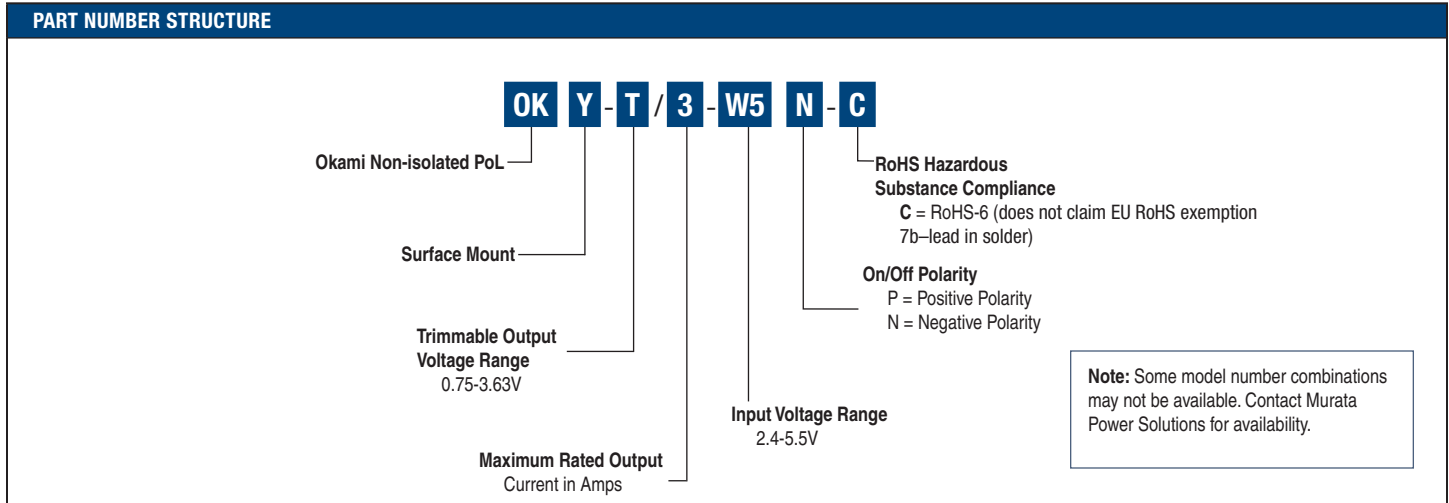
PART NUMBER STRUCTURE

OK Y - T / 3 - W5 N - C

Okami Non-isolated PoL

Surface Mount

Trimmable Output Voltage Range
0.75-3.63V

Maximum Rated Output Current in Amps

Input Voltage Range
2.4-5.5V

RoHS Hazardous Substance Compliance
C = RoHS-6 (does not claim EU RoHS exemption 7b–lead in solder)

On/Off Polarity
P = Positive Polarity
N = Negative Polarity

Note: Some model number combinations may not be available. Contact Murata Power Solutions for availability.